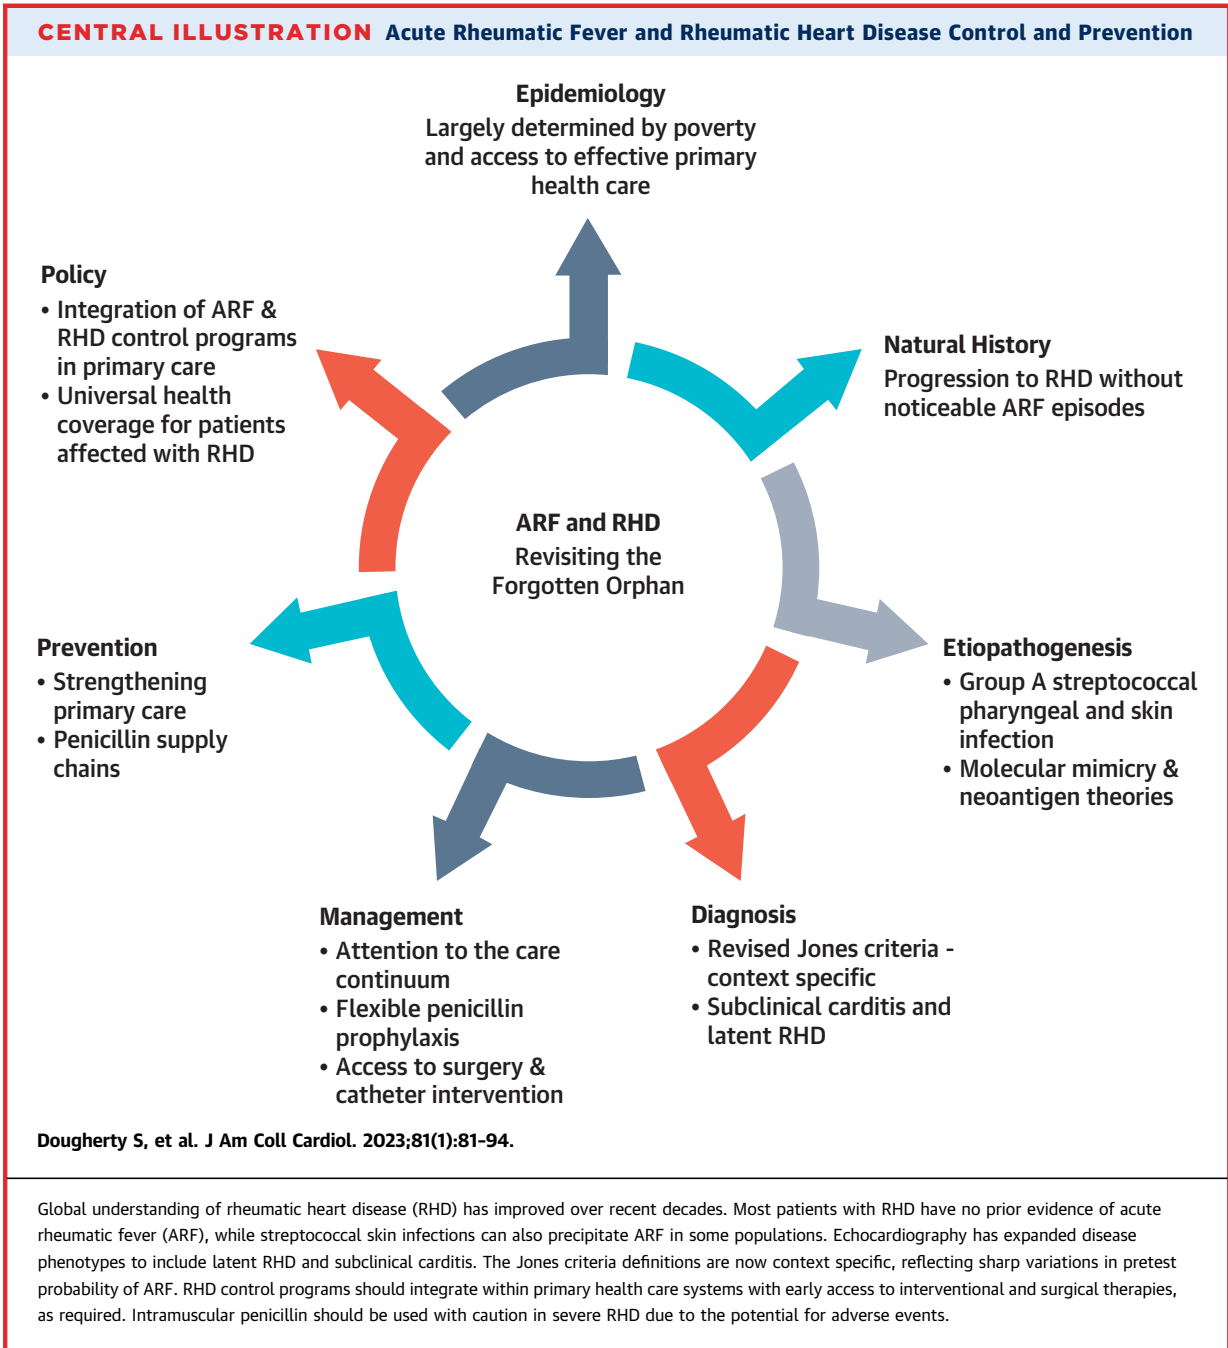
CENTRAL ILLUSTRATION Acute Rheumatic Fever and Rheumatic Heart Disease Control and Prevention

Epidemiology
Largely determined by poverty and access to effective primary health care

Policy
• Integration of ARF & RHD control programs in primary care
• Universal health coverage for patients affected with RHD

Natural History
Progression to RHD without noticeable ARF episodes

ARF and RHD
Revisiting the Forgotten Orphan

Prevention
• Strengthening primary care
• Penicillin supply chains

Etiopathogenesis
• Group A streptococcal pharyngeal and skin infection
• Molecular mimicry & neoantigen theories

Management
• Attention to the care continuum
• Flexible penicillin prophylaxis
• Access to surgery & catheter intervention

Diagnosis
• Revised Jones criteria - context specific
• Subclinical carditis and latent RHD

Dougherty S, et al. J Am Coll Cardiol. 2023;81(1):81–94.

Global understanding of rheumatic heart disease (RHD) has improved over recent decades. Most patients with RHD have no prior evidence of acute rheumatic fever (ARF), while streptococcal skin infections can also precipitate ARF in some populations. Echocardiography has expanded disease phenotypes to include latent RHD and subclinical carditis. The Jones criteria definitions are now context specific, reflecting sharp variations in pretest probability of ARF. RHD control programs should integrate within primary health care systems with early access to interventional and surgical therapies, as required. Intramuscular penicillin should be used with caution in severe RHD due to the potential for adverse events.